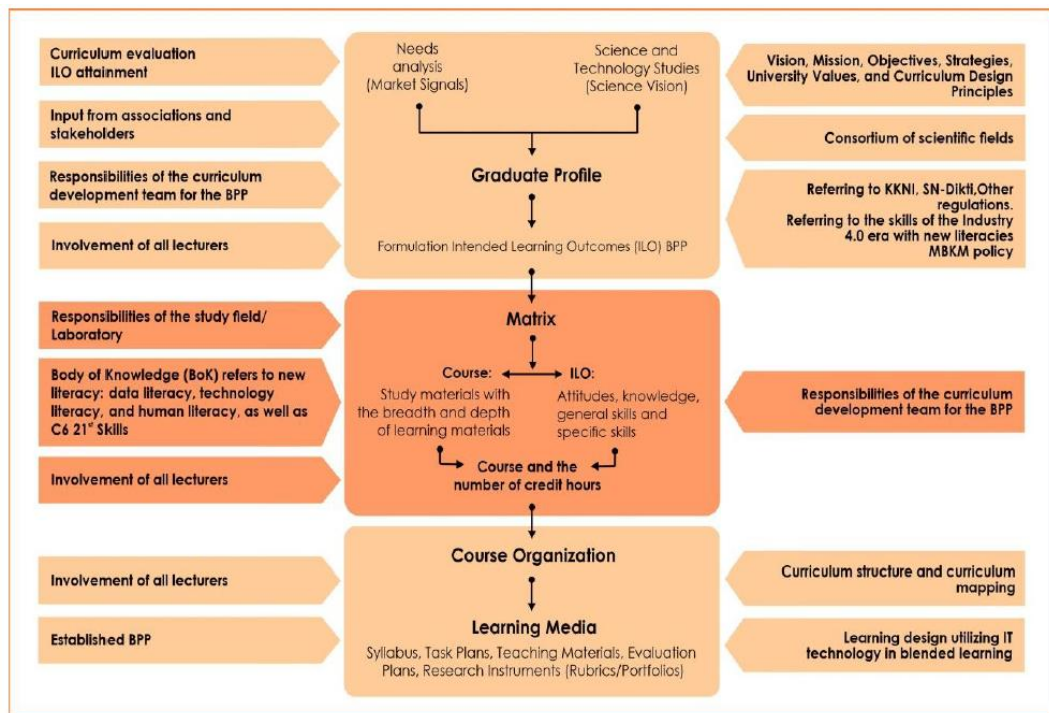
Curriculum evaluation ILO attainment

Input from associations and stakeholders

Responsibilities of the curriculum development team for the BPP

Involvement of all lecturers

Needs analysis (Market Signals)

Science and Technology Studies (Science Vision)

Graduate Profile

Formulation Intended Learning Outcomes (ILO) BPP

Vision, Mission, Objectives, Strategies, University Values, and Curriculum Design Principles

Consortium of scientific fields

Referring to KKNI, SN-Dikti,Other regulations.
Referring to the skills of the Industry 4.0 era with new literacies
MBKM policy

Responsibilities of the study field/ Laboratory

Body of Knowledge (BoK) refers to new literacy: data literacy, technology literacy, and human literacy, as well as C6 21st Skills

Involvement of all lecturers

Matrix

Course:
Study materials with the breadth and depth of learning materials

ILO:
Attitudes, knowledge, general skills and specific skills

Course and the number of credit hours

Responsibilities of the curriculum development team for the BPP

Involvement of all lecturers

Established BPP

Course Organization

Learning Media

Syllabus, Task Plans, Teaching Materials, Evaluation Plans, Research Instruments (Rubrics/Portfolios)

Curriculum structure and curriculum mapping

Learning design utilizing IT technology in blended learning